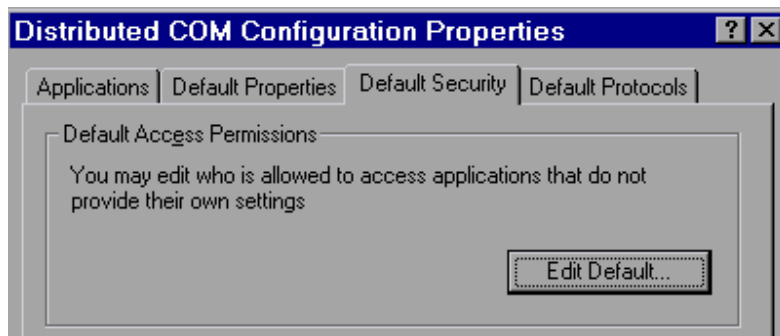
Distributed COM Configuration Properties

?

Applications | Default Properties | Default Security | Default Protocols

Default Access Permissions

You may edit who is allowed to access applications that do not provide their own settings

Edit Default...